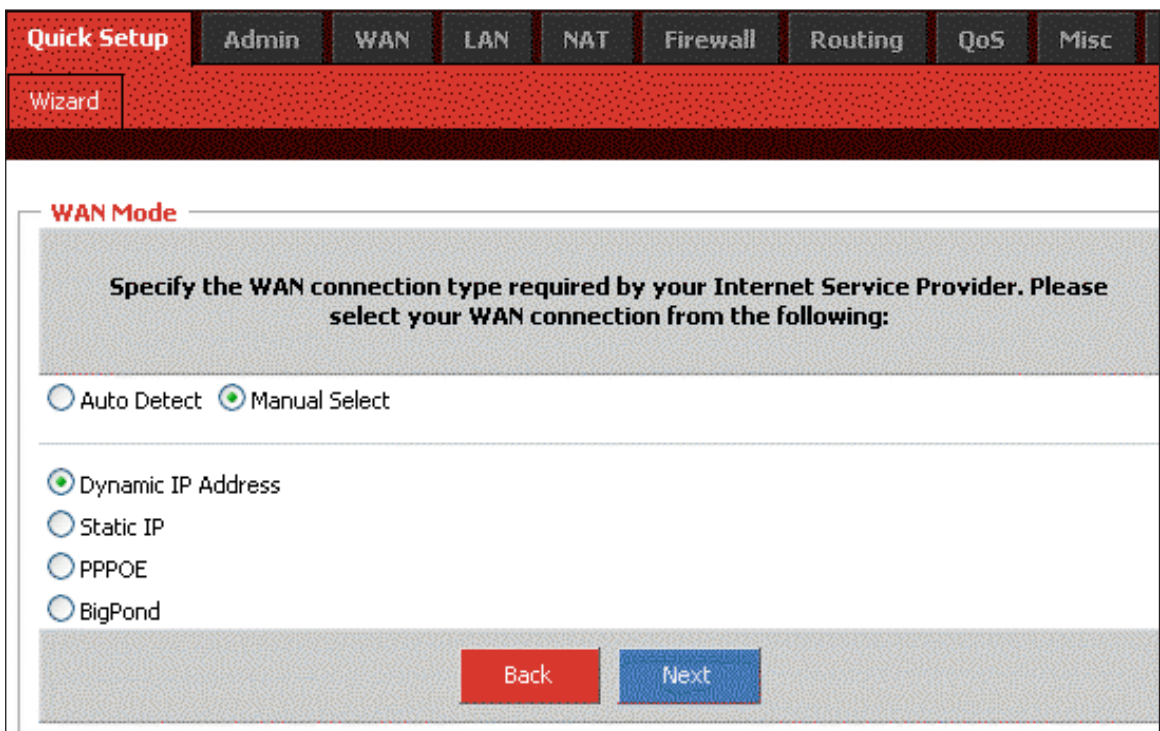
Quick Setup Admin WAN LAN NAT Firewall Routing QoS Misc

Wizard

WAN Mode

Specify the WAN connection type required by your Internet Service Provider. Please select your WAN connection from the following:

Auto Detect Manual Select

Dynamic IP Address
Static IP
PPPOE
BigPond

Back Next